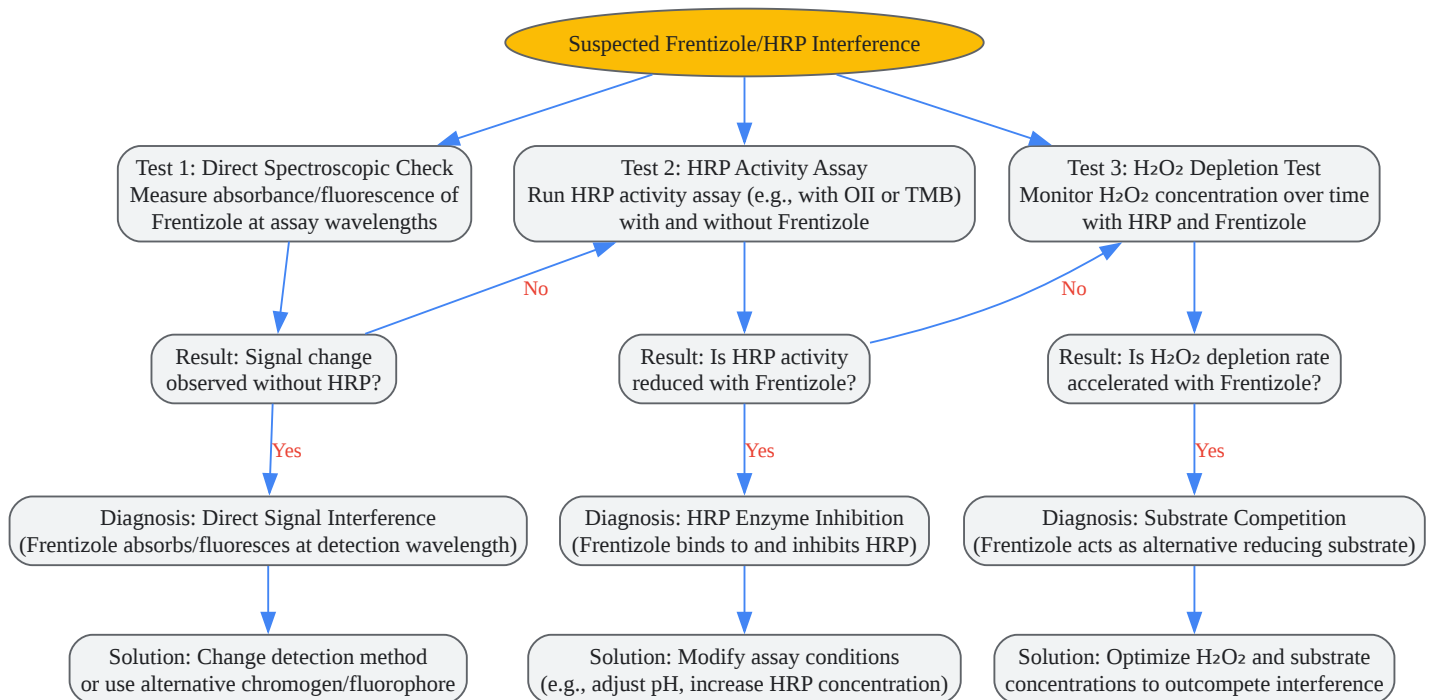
Suspected Frentizole/HRP Interference

Test 1: Direct Spectroscopic Check
Measure absorbance/fluorescence of Frentizole at assay wavelengths

Test 2: HRP Activity Assay
Run HRP activity assay (e.g., with OII or TMB) with and without Frentizole

Test 3: $H_2O_2$ Depletion Test
Monitor $H_2O_2$ concentration over time with HRP and Frentizole

Result: Signal change observed without HRP?

No

Result: Is HRP activity reduced with Frentizole?

No

Result: Is $H_2O_2$ depletion rate accelerated with Frentizole?

Yes

Yes

Yes

Diagnosis: Direct Signal Interference
(Frentizole absorbs/fluoresces at detection wavelength)

Diagnosis: HRP Enzyme Inhibition
(Frentizole binds to and inhibits HRP)

Diagnosis: Substrate Competition
(Frentizole acts as alternative reducing substrate)

Solution: Change detection method or use alternative chromogen/fluorophore

Solution: Modify assay conditions
(e.g., adjust pH, increase HRP concentration)

Solution: Optimize $H_2O_2$ and substrate concentrations to outcompete interference